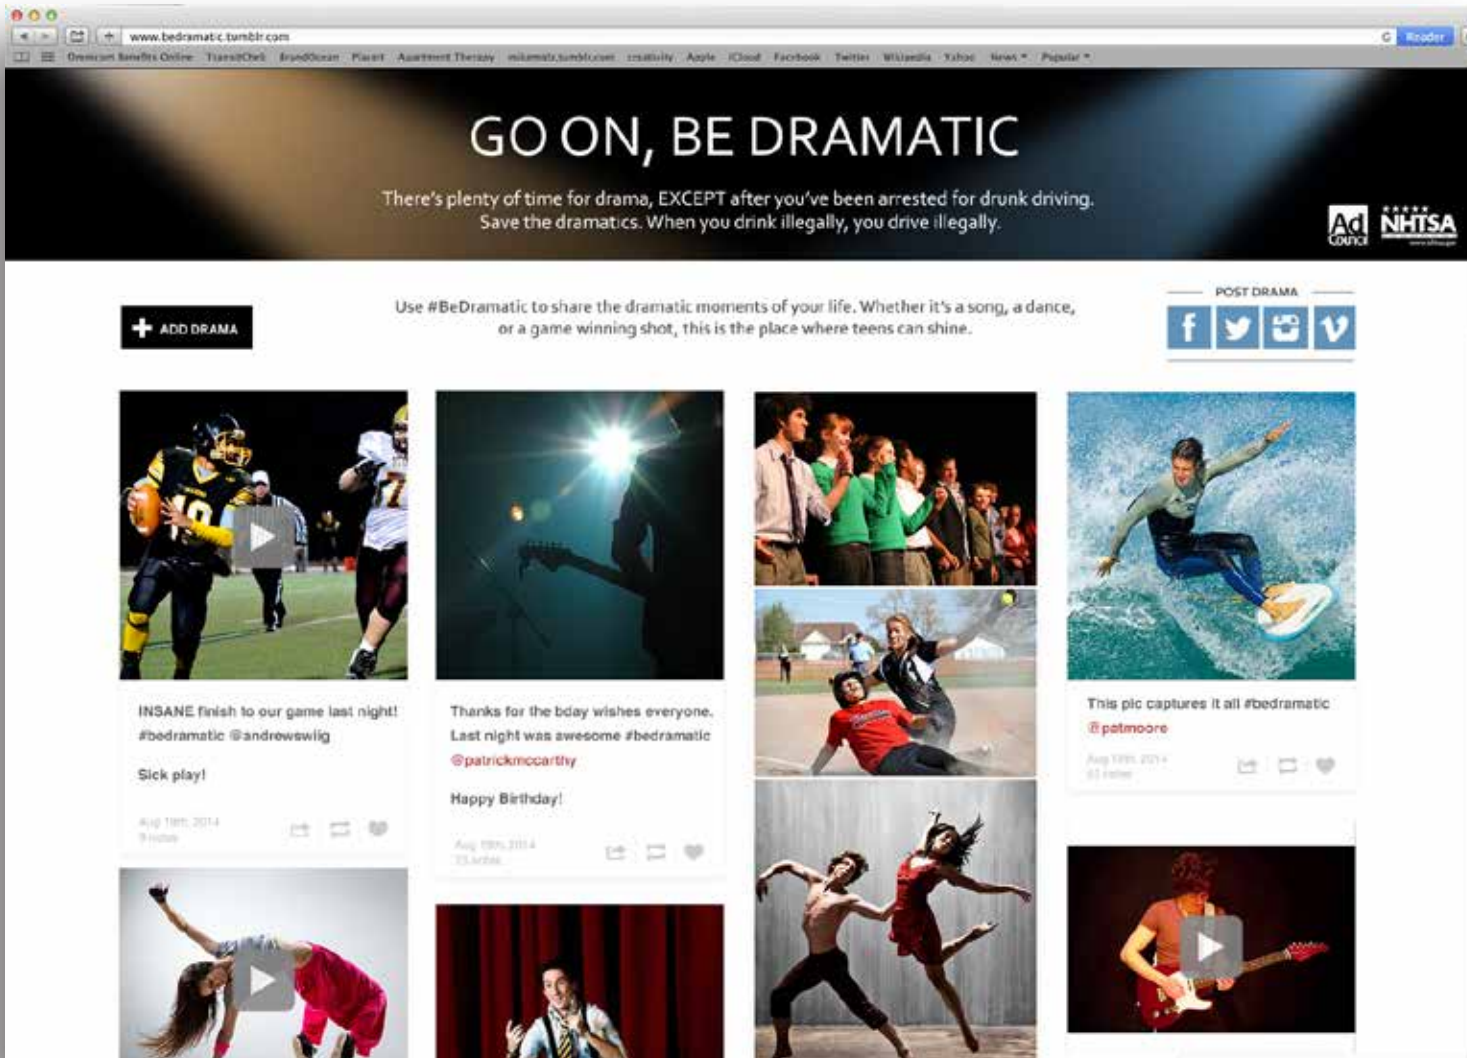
www.bedramatic.tumblr.com

Reader

Omnicom Benefits Online TravelClick BrandOcean Placeit Apartment Therapy mikamats.tumblr.com creativity Apple iCloud Facebook Twitter Wikipedia Yahoo News Popular

GO ON, BE DRAMATIC

There's plenty of time for drama, EXCEPT after you've been arrested for drunk driving. Save the dramatics. When you drink illegally, you drive illegally.

Ad Council NHTSA

ADD DRAMA

Use #BeDramatic to share the dramatic moments of your life. Whether it's a song, a dance, or a game winning shot, this is the place where teens can shine.

POST DRAMA

INSANE finish to our game last night! #bedramatic @andrewswlig

Sick play!

Aug 19th, 2014
9 notes

Thanks for the bday wishes everyone. Last night was awesome #bedramatic @patrickmccarthy

Happy Birthday!

Aug 19th, 2014
23 notes

This pic captures it all #bedramatic @patmoore

Aug 19th, 2014
43 notes